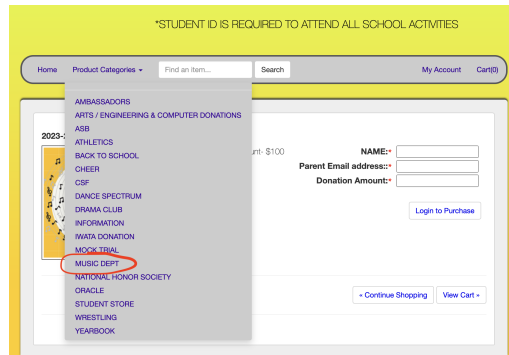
*STUDENT ID IS REQUIRED TO ATTEND ALL SCHOOL ACTIVITIES

Home Product Categories ▾ Find an item... Search My Account Cart(0)

AMBASSADORS
ARTS / ENGINEERING & COMPUTER DONATIONS
ASB
ATHLETICS
BACK TO SCHOOL
CHEER
CSF
DANCE SPECTRUM
DRAMA CLUB
INFORMATION
IWATA DONATION
MOCK TRIAL
MUSIC DEPT
NATIONAL HONOR SOCIETY
ORACLE
STUDENT STORE
WRESTLING
YEARBOOK

2023-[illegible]

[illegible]unt- $100

NAME:*
Parent Email address::*
Donation Amount:*

Login to Purchase

« Continue Shopping View Cart »